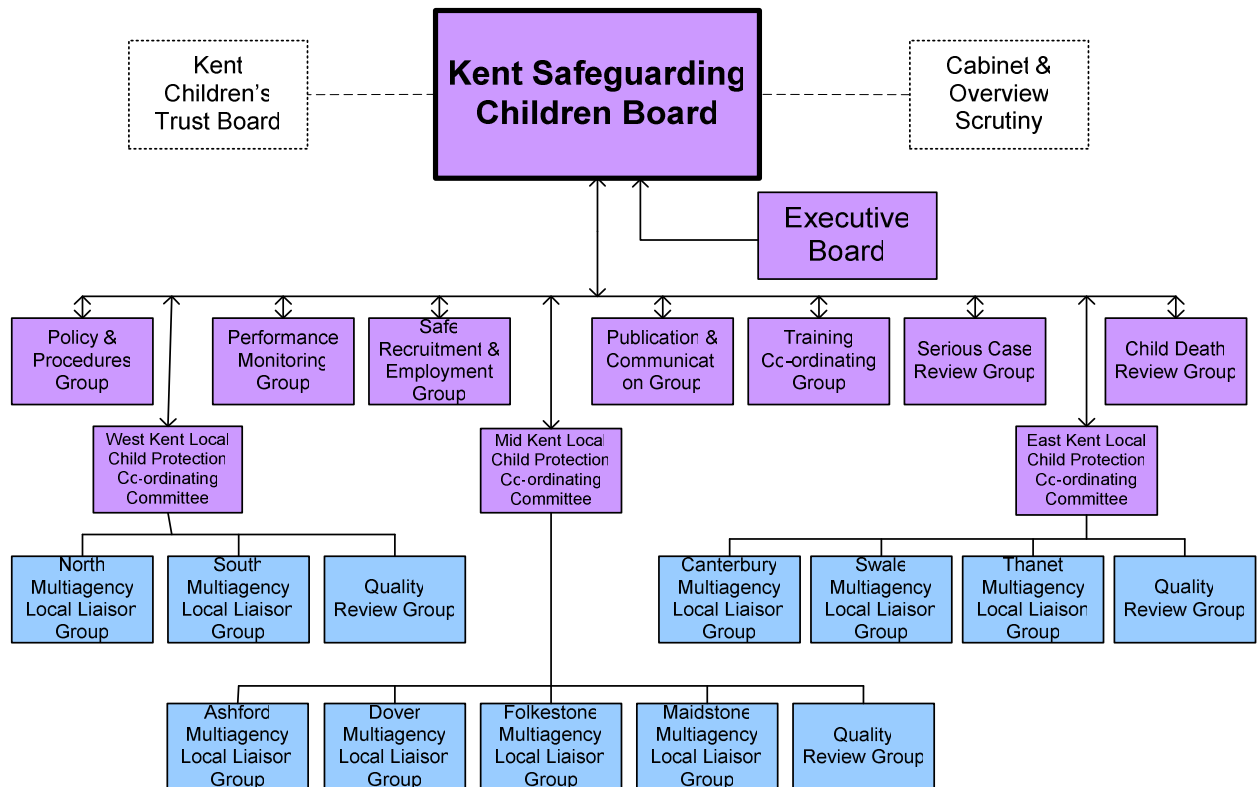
Kent Children's Trust Board

Kent Safeguarding Children Board

Cabinet & Overview Scrutiny

Executive Board

Policy & Procedures Group

Performance Monitoring Group

Safe Recruitment & Employment Group

Publication & Communication Group

Training Co-ordinating Group

Serious Case Review Group

Child Death Review Group

West Kent Local Child Protection Co-ordinating Committee

Mid Kent Local Child Protection Co-ordinating Committee

East Kent Local Child Protection Co-ordinating Committee

North Multiagency Local Liaison Group

South Multiagency Local Liaison Group

Quality Review Group

Canterbury Multiagency Local Liaison Group

Swale Multiagency Local Liaison Group

Thanet Multiagency Local Liaison Group

Quality Review Group

Ashford Multiagency Local Liaison Group

Dover Multiagency Local Liaison Group

Folkestone Multiagency Local Liaison Group

Maidstone Multiagency Local Liaison Group

Quality Review Group